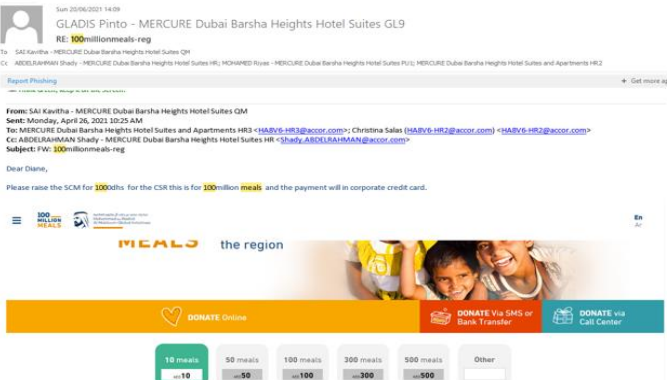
Sun 20/06/2021 14:09
GLADIS Pinto - MERCURE Dubai Barsha Heights Hotel Suites GL9
RE: 100millionmeals-reg
To SAI Kavitha - MERCURE Dubai Barsha Heights Hotel Suites QM
Cc ABDELRAHMAN Shady - MERCURE Dubai Barsha Heights Hotel Suites HR; MOHAMED Rizwi - MERCURE Dubai Barsha Heights Hotel Suites PU1; MERCURE Dubai Barsha Heights Hotel Suites and Apartments HR2

Report Phishing
+ Get more a

From: SAI Kavitha - MERCURE Dubai Barsha Heights Hotel Suites QM
Sent: Monday, April 26, 2021 10:25 AM
To: MERCURE Dubai Barsha Heights Hotel Suites and Apartments HR3 <HABV6-HR3@accor.com>; Christina Salas (HABV6-HR2@accor.com) <HABV6-HR2@accor.com>
Cc: ABDELRAHMAN Shady - MERCURE Dubai Barsha Heights Hotel Suites HR <Shady.ABDELRAHMAN@accor.com>
Subject: FW: 100millionmeals-reg

Dear Diane,

Please raise the SCM for 100dhs for the CSR this is for 100million meals and the payment will in corporate credit card.

100 MILLION MEALS
En
MEALS the region

DONATE Online
DONATE Via SMS or Bank Transfer
DONATE via Call Center

10 meals
10
50 meals
50
100 meals
100
300 meals
300
500 meals
500
Other